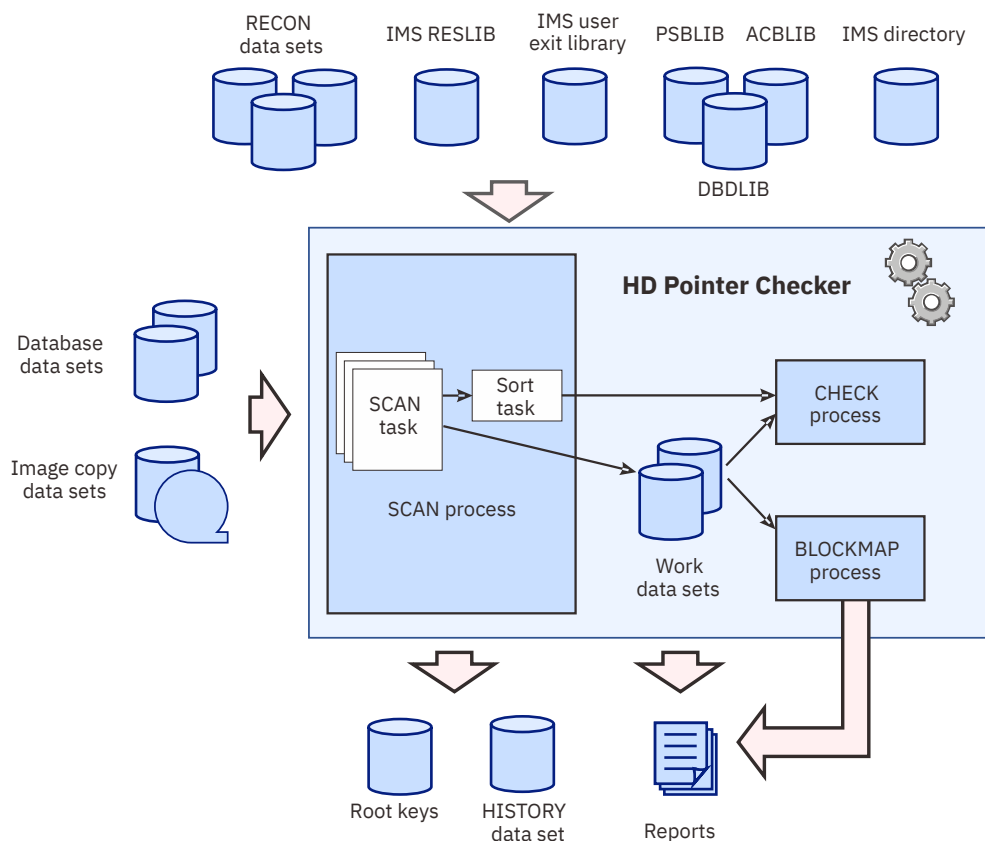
RECON data sets

IMS RESLIB

IMS user exit library

PSBLIB

ACBLIB

DBDLIB

IMS directory

HD Pointer Checker

Database data sets

Image copy data sets

SCAN task

Sort task

SCAN process

Work data sets

CHECK process

BLOCKMAP process

Root keys

HISTORY data set

Reports